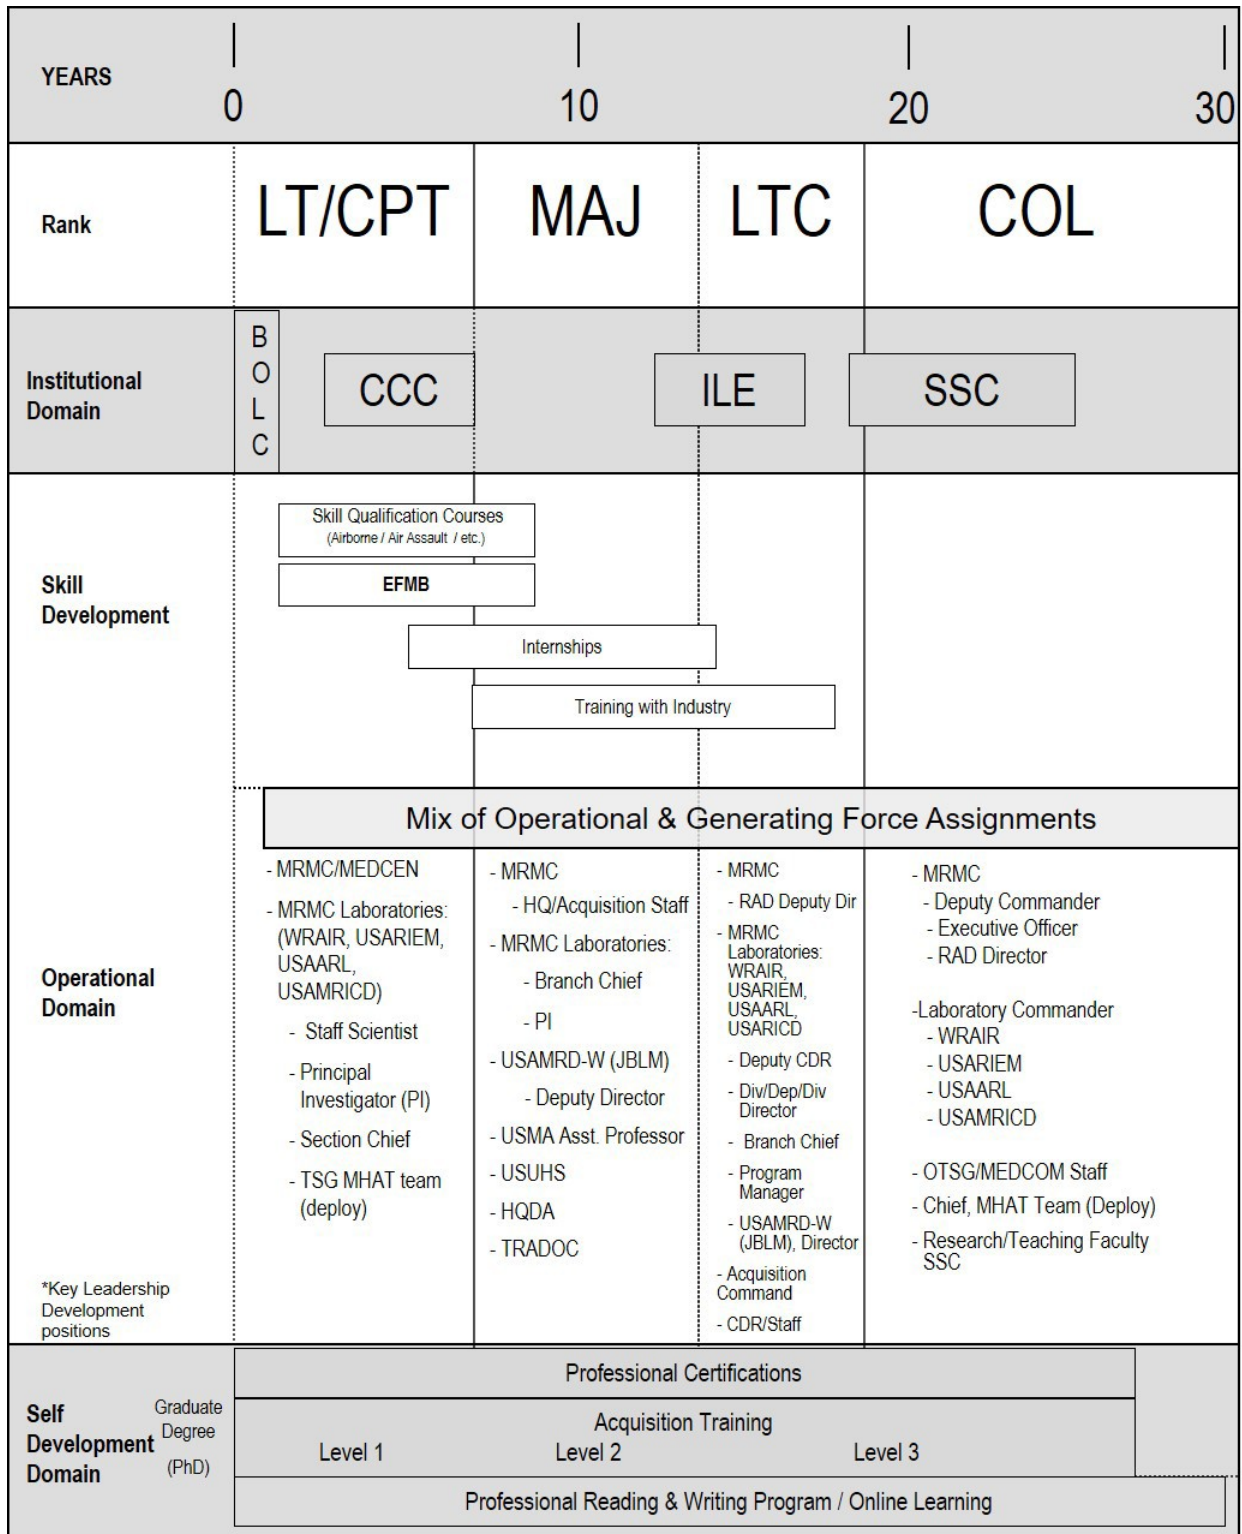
YEARS 0 10 20 30

Rank LT/CPT MAJ LTC COL

Institutional Domain BOLC CCC ILE SSC

Skill Development

Skill Qualification Courses (Airborne / Air Assault / etc.)

EFMB

Internships

Training with Industry

Operational Domain

Mix of Operational & Generating Force Assignments

- MRMC/MEDCEN
- MRMC Laboratories: (WRAIR, USARIEM, USAARL, USAMRICD)
- Staff Scientist
- Principal Investigator (PI)
- Section Chief
- TSG MHAT team (deploy)

- MRMC
- HQ/Acquisition Staff
- MRMC Laboratories:
- Branch Chief
- PI
- USAMRD-W (JBLM)
- Deputy Director
- USMA Asst. Professor
- USUHS
- HQDA
- TRADOC

- MRMC
- RAD Deputy Dir
- MRMC Laboratories: WRAIR, USARIEM, USAARL, USARICD
- Deputy CDR
- Div/Dep/Div Director
- Branch Chief
- Program Manager
- USAMRD-W (JBLM), Director
- Acquisition Command
- CDR/Staff

- MRMC
- Deputy Commander
- Executive Officer
- RAD Director
-Laboratory Commander
- WRAIR
- USARIEM
- USAARL
- USAMRICD
- OTSG/MEDCOM Staff
- Chief, MHAT Team (Deploy)
- Research/Teaching Faculty SSC

*Key Leadership Development positions

Self Development Domain

Graduate Degree (PhD)

Professional Certifications

Acquisition Training
Level 1 Level 2 Level 3

Professional Reading & Writing Program / Online Learning